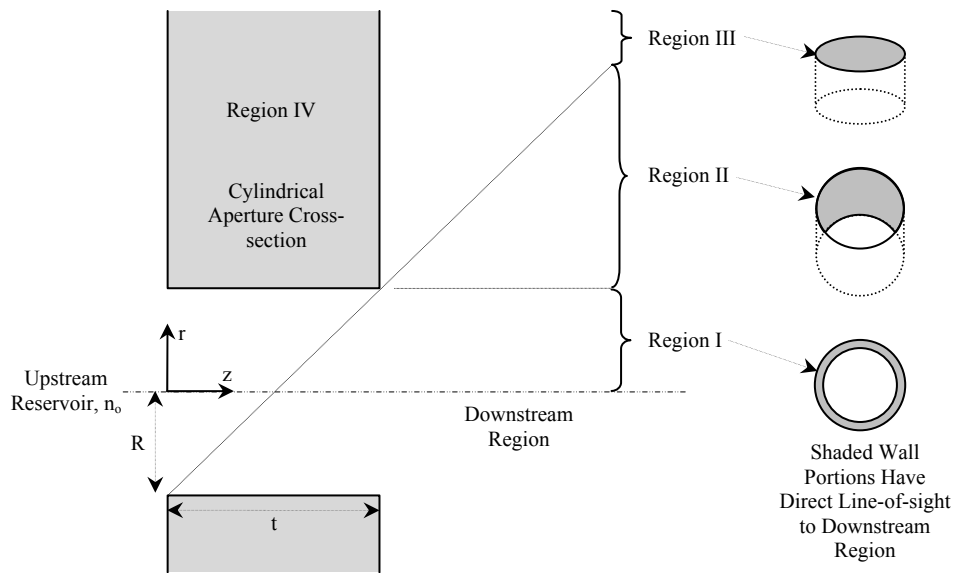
Region IV

Cylindrical Aperture Cross-section

Region III

Region II

Region I

r

z

Upstream Reservoir, $n_o$

R

t

Downstream Region

Shaded Wall Portions Have Direct Line-of-sight to Downstream Region